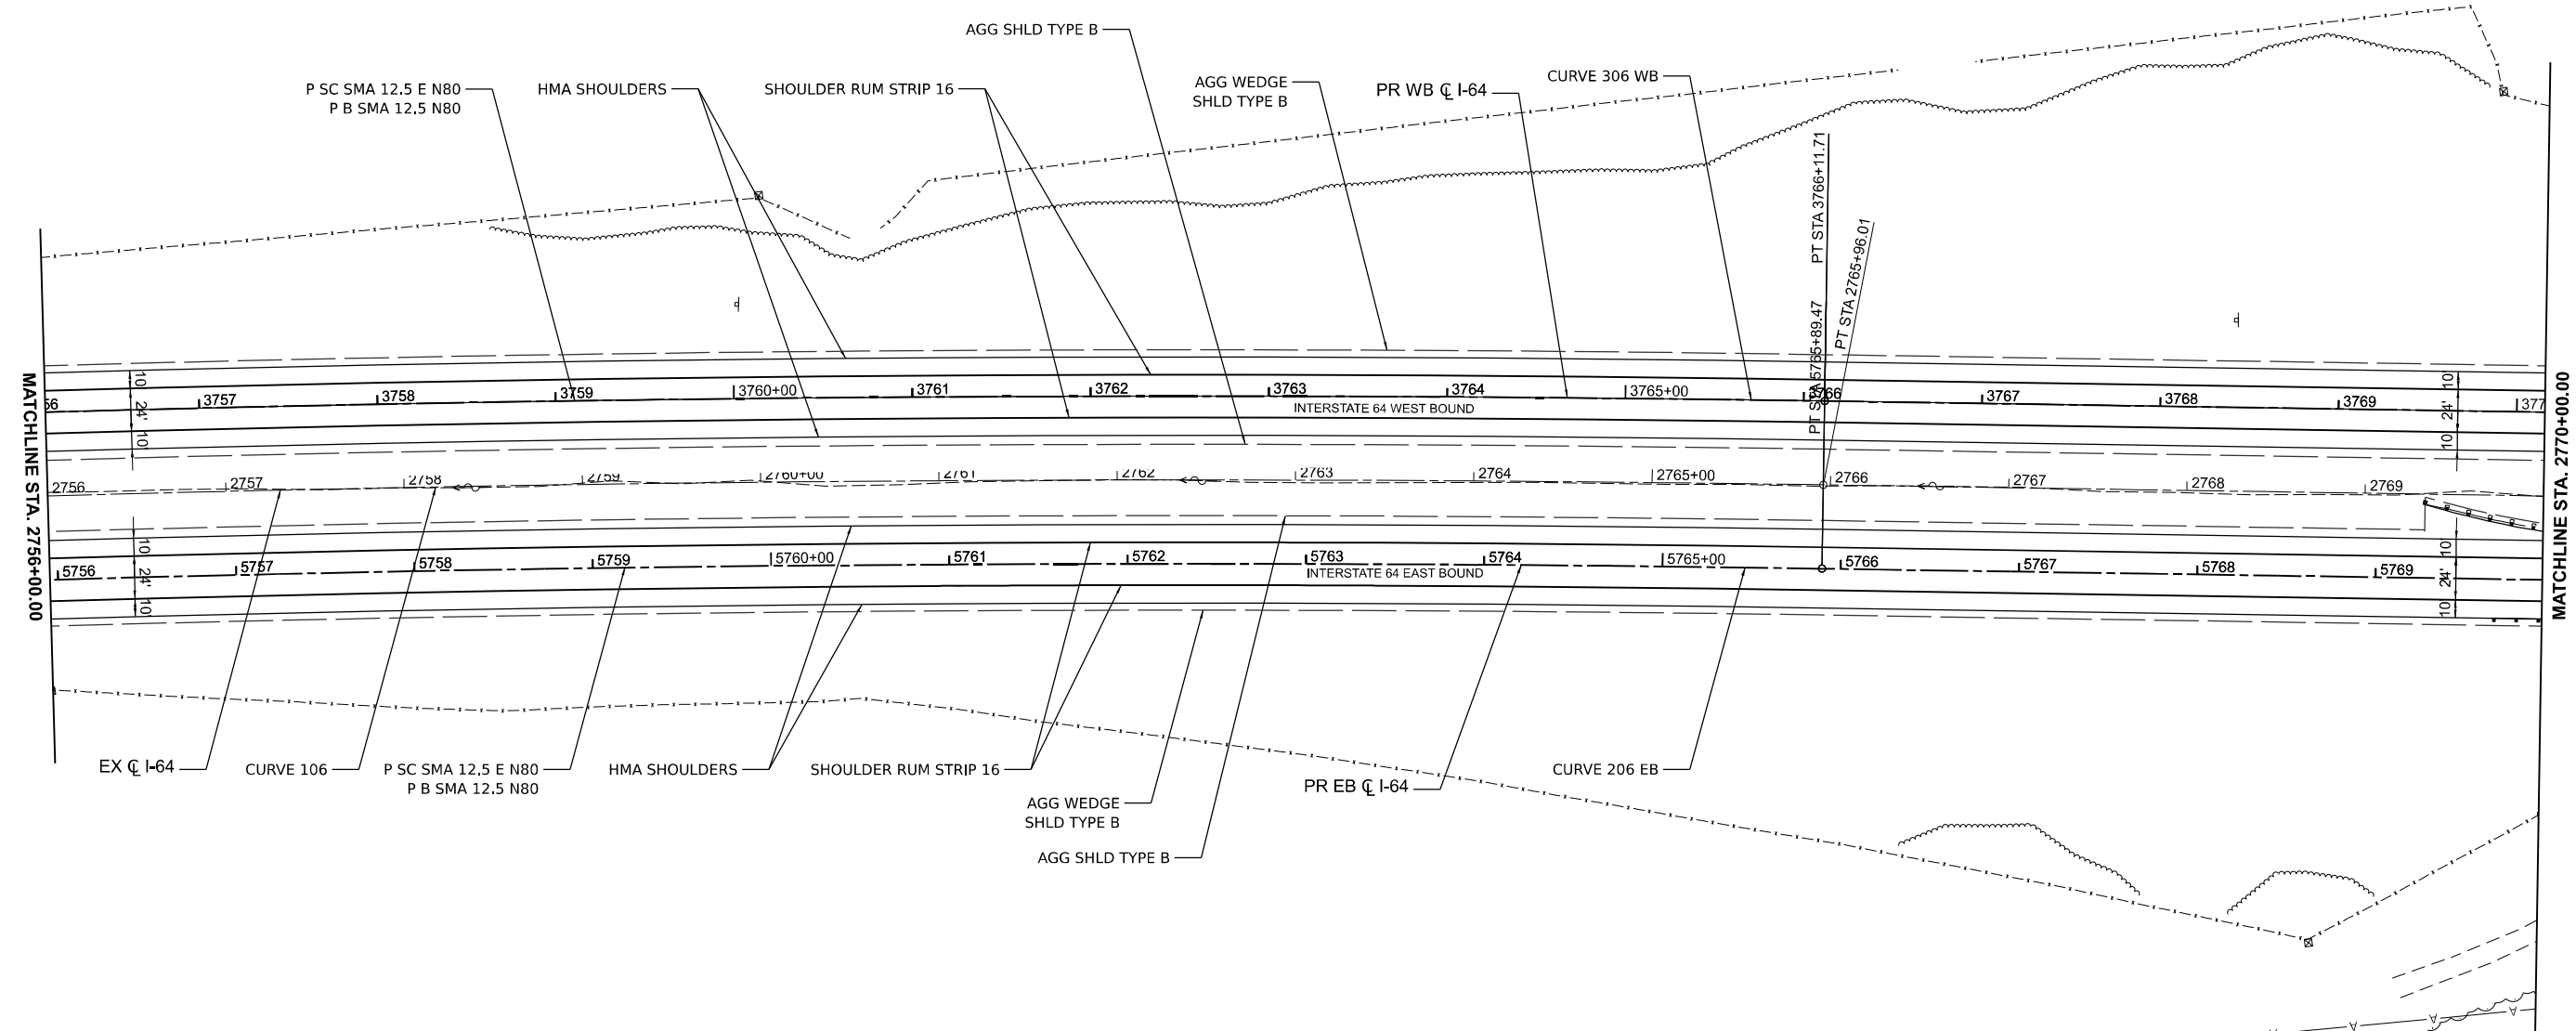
AGG SHLD TYPE B

P SC SMA 12.5 E N80
P B SMA 12.5 N80

HMA SHOULDERS

SHOULDER RUM STRIP 16

AGG WEDGE
SHLD TYPE B

PR WB ℄ I-64

CURVE 306 WB

PT STA 3766+11.71

PT STA 2765+96.01

PT STA 5765+89.47

MATCHLINE STA. 2756+00.00

MATCHLINE STA. 2770+00.00

56 3757 3758 3759 3760+00 3761 3762 3763 3764 3765+00 3766 3767 3768 3769 377

INTERSTATE 64 WEST BOUND

10 24' 10

2756 2757 2758 2759 2760+00 2761 2762 2763 2764 2765+00 2766 2767 2768 2769

5756 5757 5758 5759 5760+00 5761 5762 5763 5764 5765+00 5766 5767 5768 5769

INTERSTATE 64 EAST BOUND

10 24' 10

EX ℄ I-64

CURVE 106

P SC SMA 12.5 E N80
P B SMA 12.5 N80

HMA SHOULDERS

SHOULDER RUM STRIP 16

AGG WEDGE
SHLD TYPE B

AGG SHLD TYPE B

PR EB ℄ I-64

CURVE 206 EB